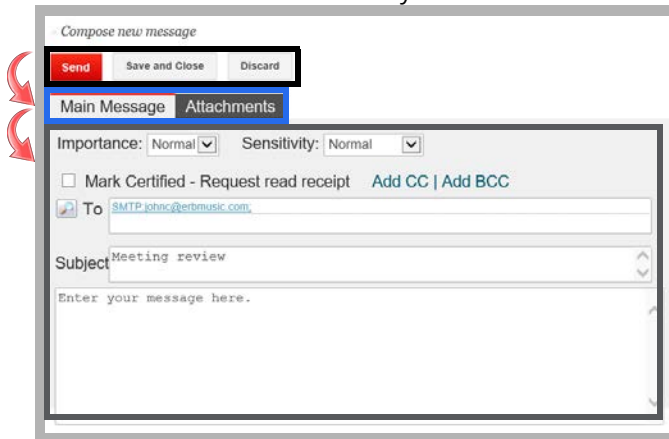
Compose new message

Send | Save and Close | Discard

Main Message | Attachments

Importance: Normal

Sensitivity: Normal

Mark Certified - Request read receipt

Add CC | Add BCC

To SMTP:johnc@erbmusic.com;

Subject Meeting review

Enter your message here.